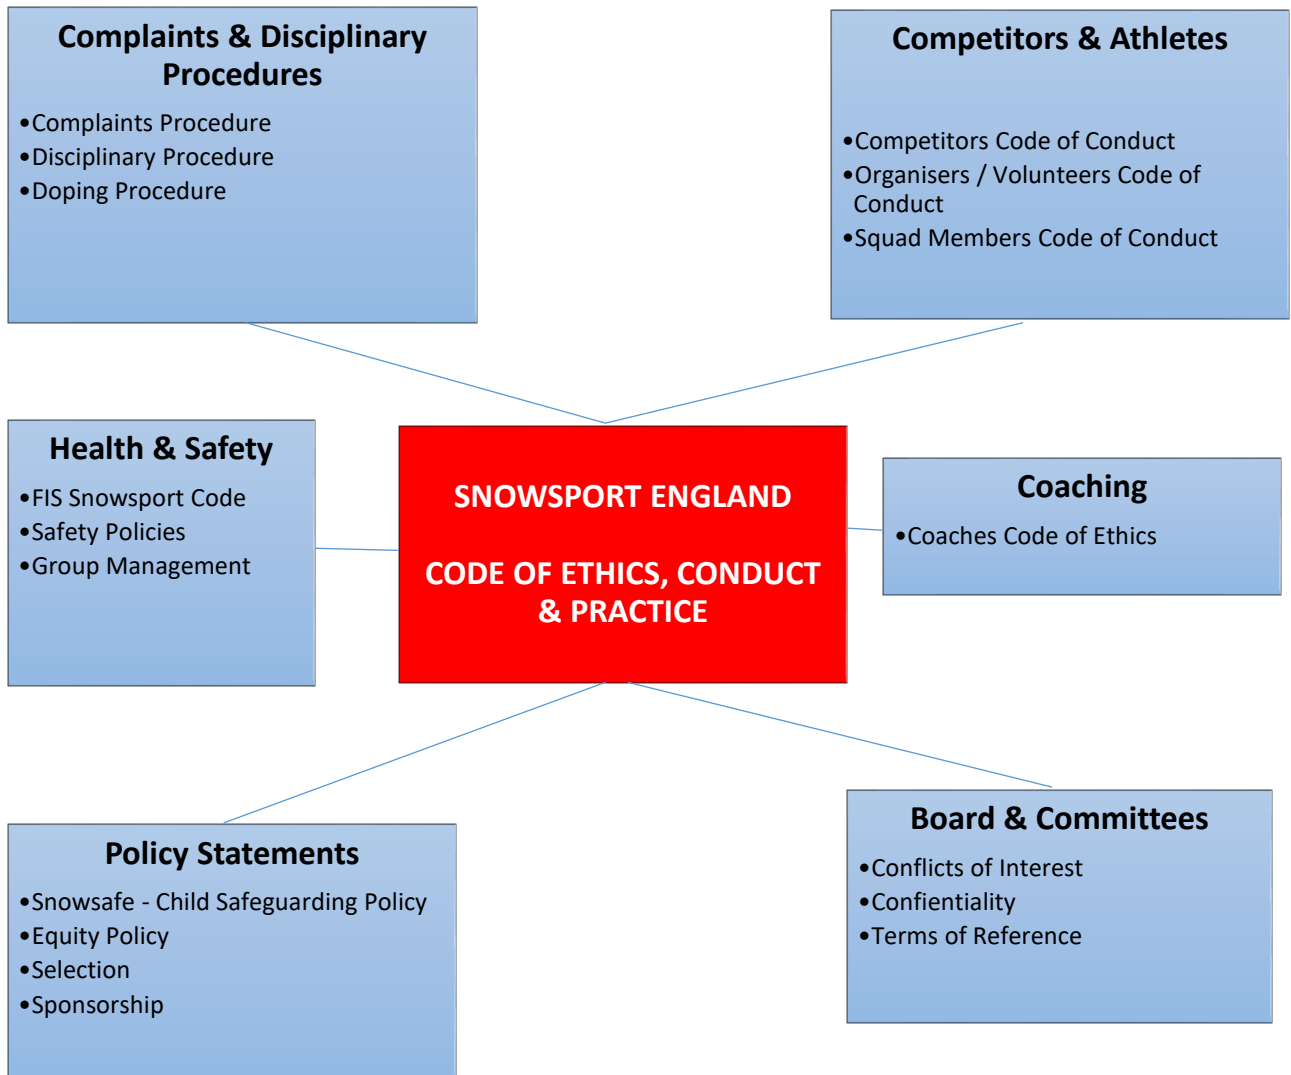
Complaints & Disciplinary Procedures

- Complaints Procedure
- Disciplinary Procedure
- Doping Procedure

Competitors & Athletes

- Competitors Code of Conduct
- Organisers / Volunteers Code of Conduct
- Squad Members Code of Conduct

Health & Safety

- FIS Snowsport Code
- Safety Policies
- Group Management

SNOWSPORT ENGLAND

CODE OF ETHICS, CONDUCT & PRACTICE

Coaching

- Coaches Code of Ethics

Policy Statements

- Snowsafe - Child Safeguarding Policy
- Equity Policy
- Selection
- Sponsorship

Board & Committees

- Conflicts of Interest
- Confientiality
- Terms of Reference